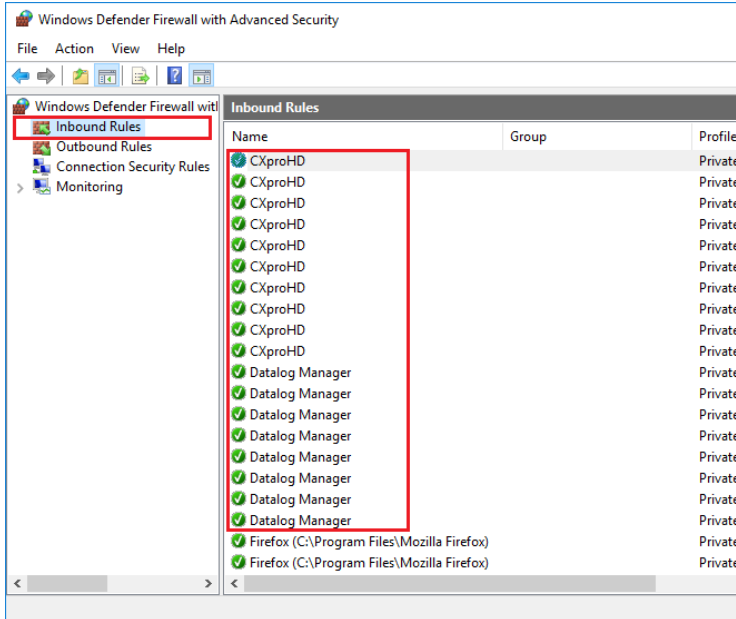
Windows Defender Firewall with Advanced Security

File Action View Help

Windows Defender Firewall witl
Inbound Rules
Outbound Rules
Connection Security Rules
Monitoring

Inbound Rules

| Name | Group | Profile |
|---|---|---|
| CXproHD | | Private |
| CXproHD | | Private |
| CXproHD | | Private |
| CXproHD | | Private |
| CXproHD | | Private |
| CXproHD | | Private |
| CXproHD | | Private |
| CXproHD | | Private |
| CXproHD | | Private |
| CXproHD | | Private |
| Datalog Manager | | Private |
| Datalog Manager | | Private |
| Datalog Manager | | Private |
| Datalog Manager | | Private |
| Datalog Manager | | Private |
| Datalog Manager | | Private |
| Datalog Manager | | Private |
| Datalog Manager | | Private |
| Firefox (C:\Program Files\Mozilla Firefox) | | Private |
| Firefox (C:\Program Files\Mozilla Firefox) | | Private |